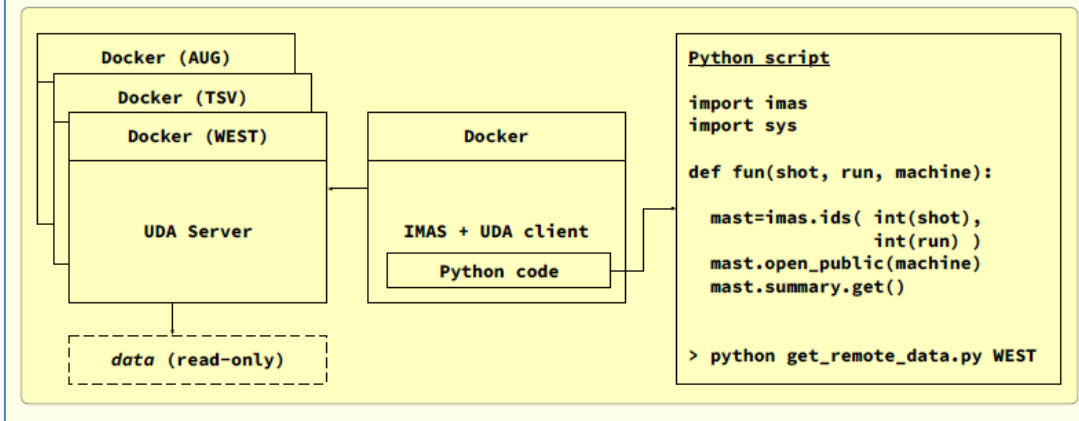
Docker (AUG)

Docker (TSV)

Docker (WEST)

UDA Server

data (read-only)

Docker

IMAS + UDA client

Python code

Python script

import imas
import sys

def fun(shot, run, machine):

  mast=imas.ids( int(shot),
                 int(run) )
  mast.open_public(machine)
  mast.summary.get()

> python get_remote_data.py WEST